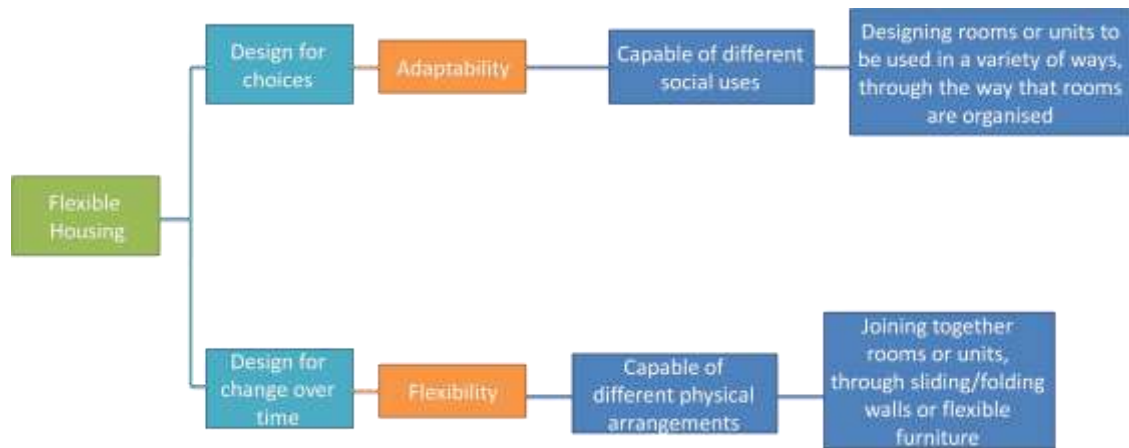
Flexible Housing

Design for choices

Adaptability

Capable of different social uses

Designing rooms or units to be used in a variety of ways, through the way that rooms are organised

Design for change over time

Flexibility

Capable of different physical arrangements

Joining together rooms or units, through sliding/folding walls or flexible furniture